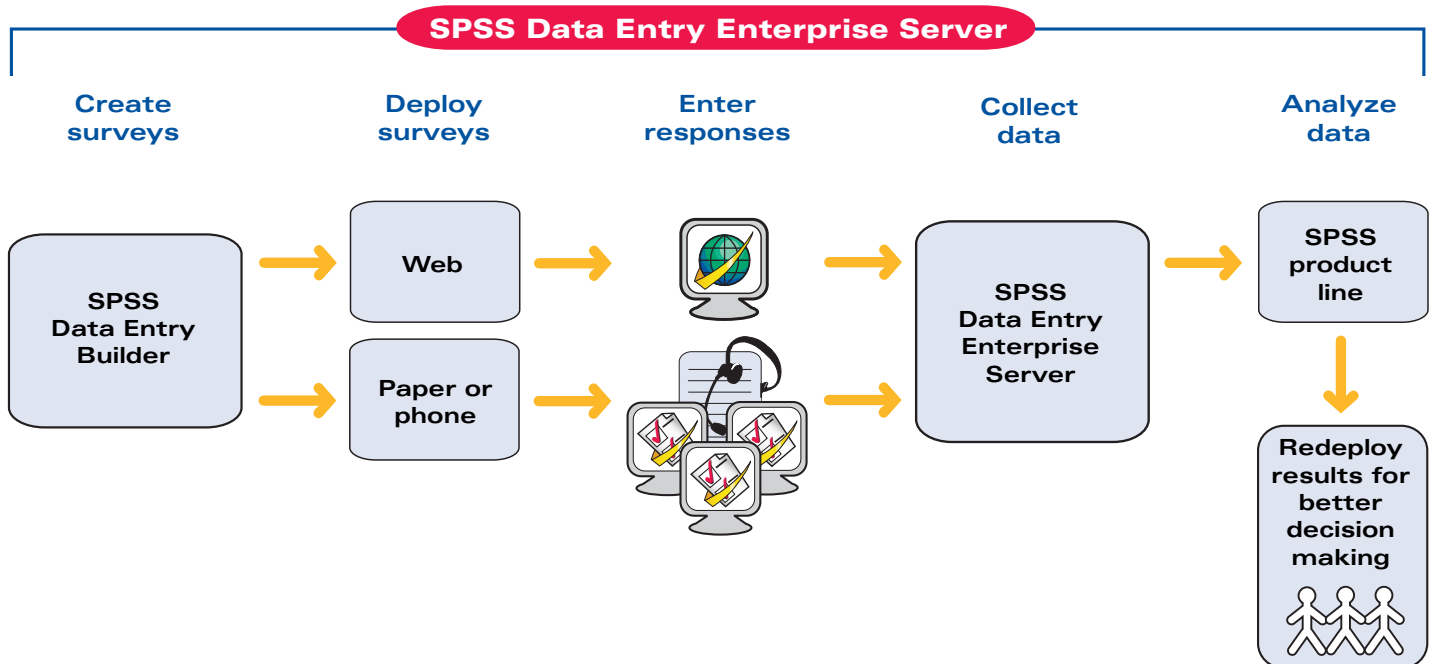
SPSS Data Entry Enterprise Server

Create surveys

Deploy surveys

Enter responses

Collect data

Analyze data

SPSS Data Entry Builder

Web

Paper or phone

SPSS Data Entry Enterprise Server

SPSS product line

Redeploy results for better decision making